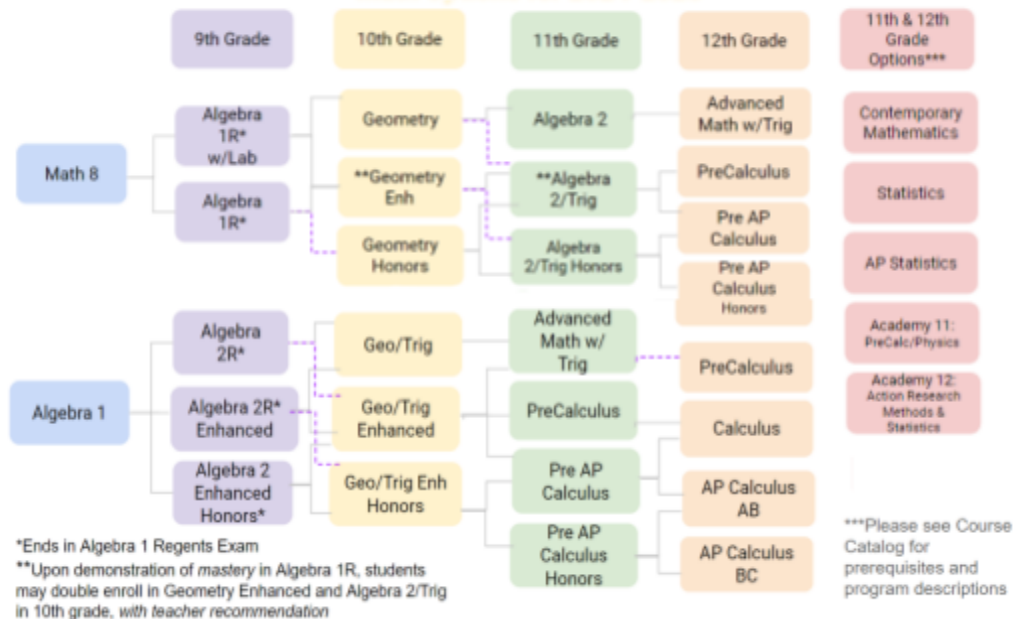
9th Grade

10th Grade

11th Grade

12th Grade

11th & 12th Grade Options***

Math 8

Algebra 1R* w/Lab

Algebra 1R*

Geometry

**Geometry Enh

Geometry Honors

Algebra 2

**Algebra 2/Trig

Algebra 2/Trig Honors

Advanced Math w/Trig

PreCalculus

Pre AP Calculus

Pre AP Calculus Honors

Contemporary Mathematics

Statistics

AP Statistics

Academy 11: PreCalc/Physics

Academy 12: Action Research Methods & Statistics

Algebra 1

Algebra 2R*

Algebra 2R* Enhanced

Algebra 2 Enhanced Honors*

Geo/Trig

Geo/Trig Enhanced

Geo/Trig Enh Honors

Advanced Math w/ Trig

PreCalculus

Pre AP Calculus

Pre AP Calculus Honors

PreCalculus

Calculus

AP Calculus AB

AP Calculus BC

*Ends in Algebra 1 Regents Exam
**Upon demonstration of *mastery* in Algebra 1R, students may double enroll in Geometry Enhanced and Algebra 2/Trig in 10th grade, *with teacher recommendation*

***Please see Course Catalog for prerequisites and program descriptions